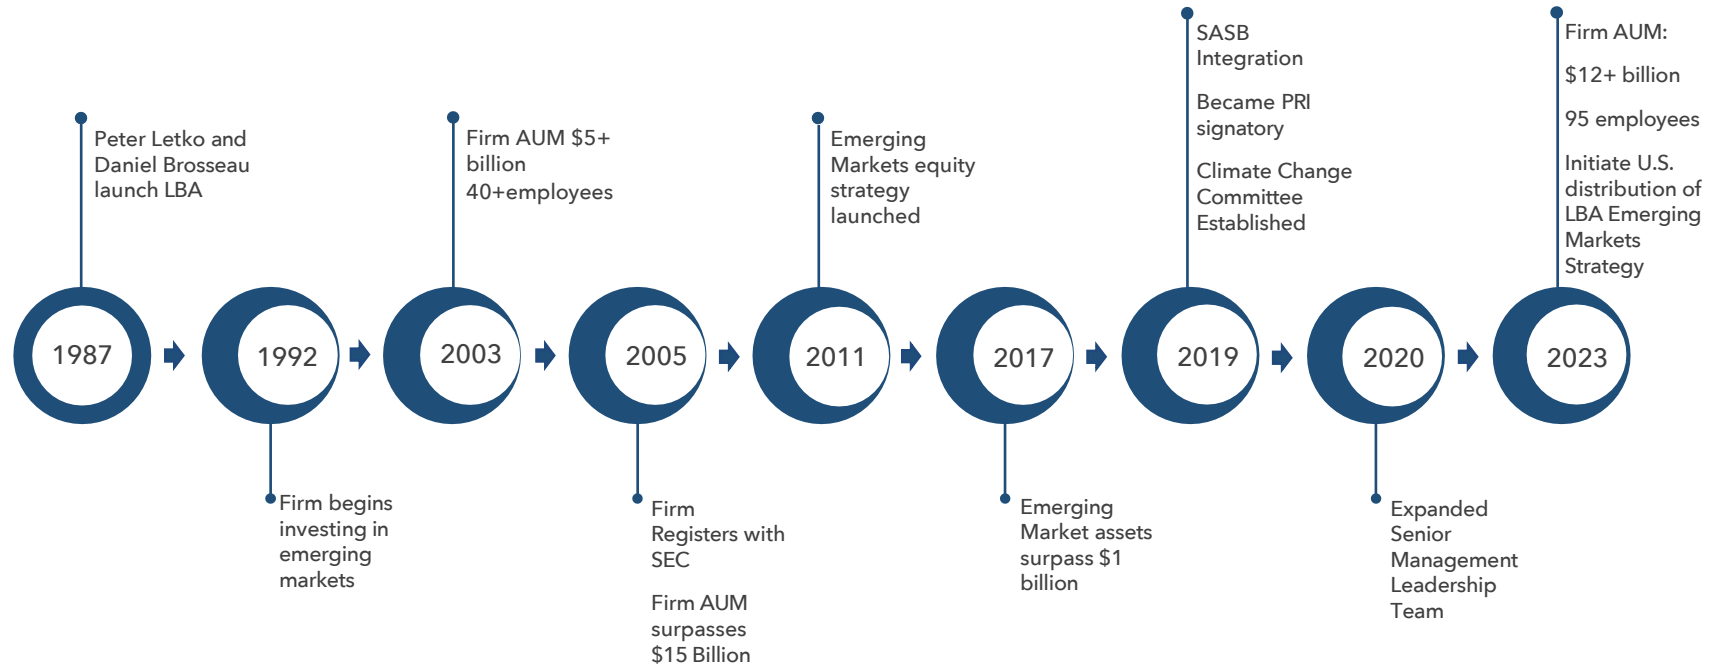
Peter Letko and Daniel Brosseau launch LBA

1987

1992

Firm begins investing in emerging markets

Firm AUM $5+ billion
40+employees

2003

2005

Firm Registers with SEC

Firm AUM surpasses $15 Billion

Emerging Markets equity strategy launched

2011

2017

Emerging Market assets surpass $1 billion

SASB Integration

Became PRI signatory

Climate Change Committee Established

2019

2020

Expanded Senior Management Leadership Team

Firm AUM:

$12+ billion

95 employees

Initiate U.S. distribution of LBA Emerging Markets Strategy

2023